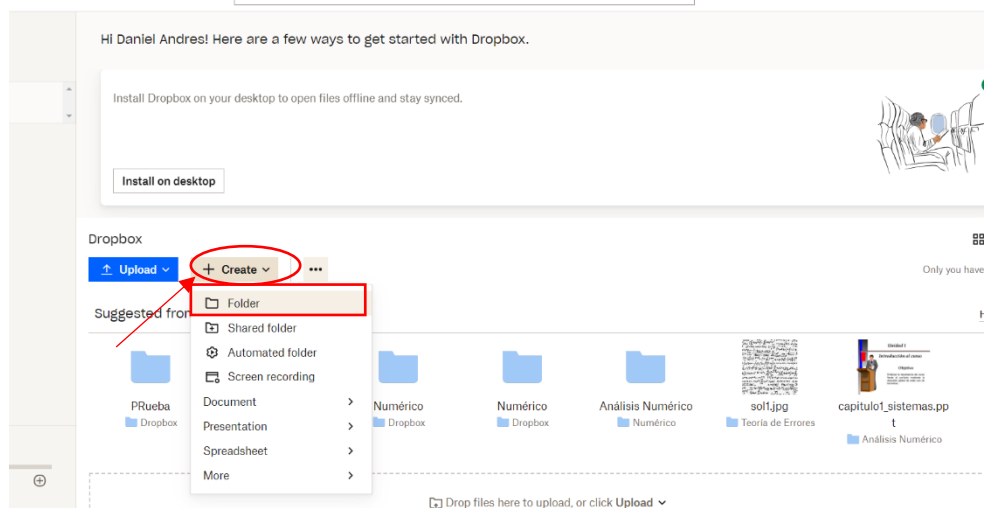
Hi Daniel Andres! Here are a few ways to get started with Dropbox.

Install Dropbox on your desktop to open files offline and stay synced.

Install on desktop

Dropbox

Upload

+ Create

...

Only you have

Suggested fro

Folder

Shared folder

Automated folder

Screen recording

Document

Presentation

Spreadsheet

More

PRueba
Dropbox

Numérico
Dropbox

Numérico
Dropbox

Análisis Numérico
Numérico

sol1.jpg
Teoría de Errores

capitulo1_sistemas.ppt
Análisis Numérico

Drop files here to upload, or click Upload